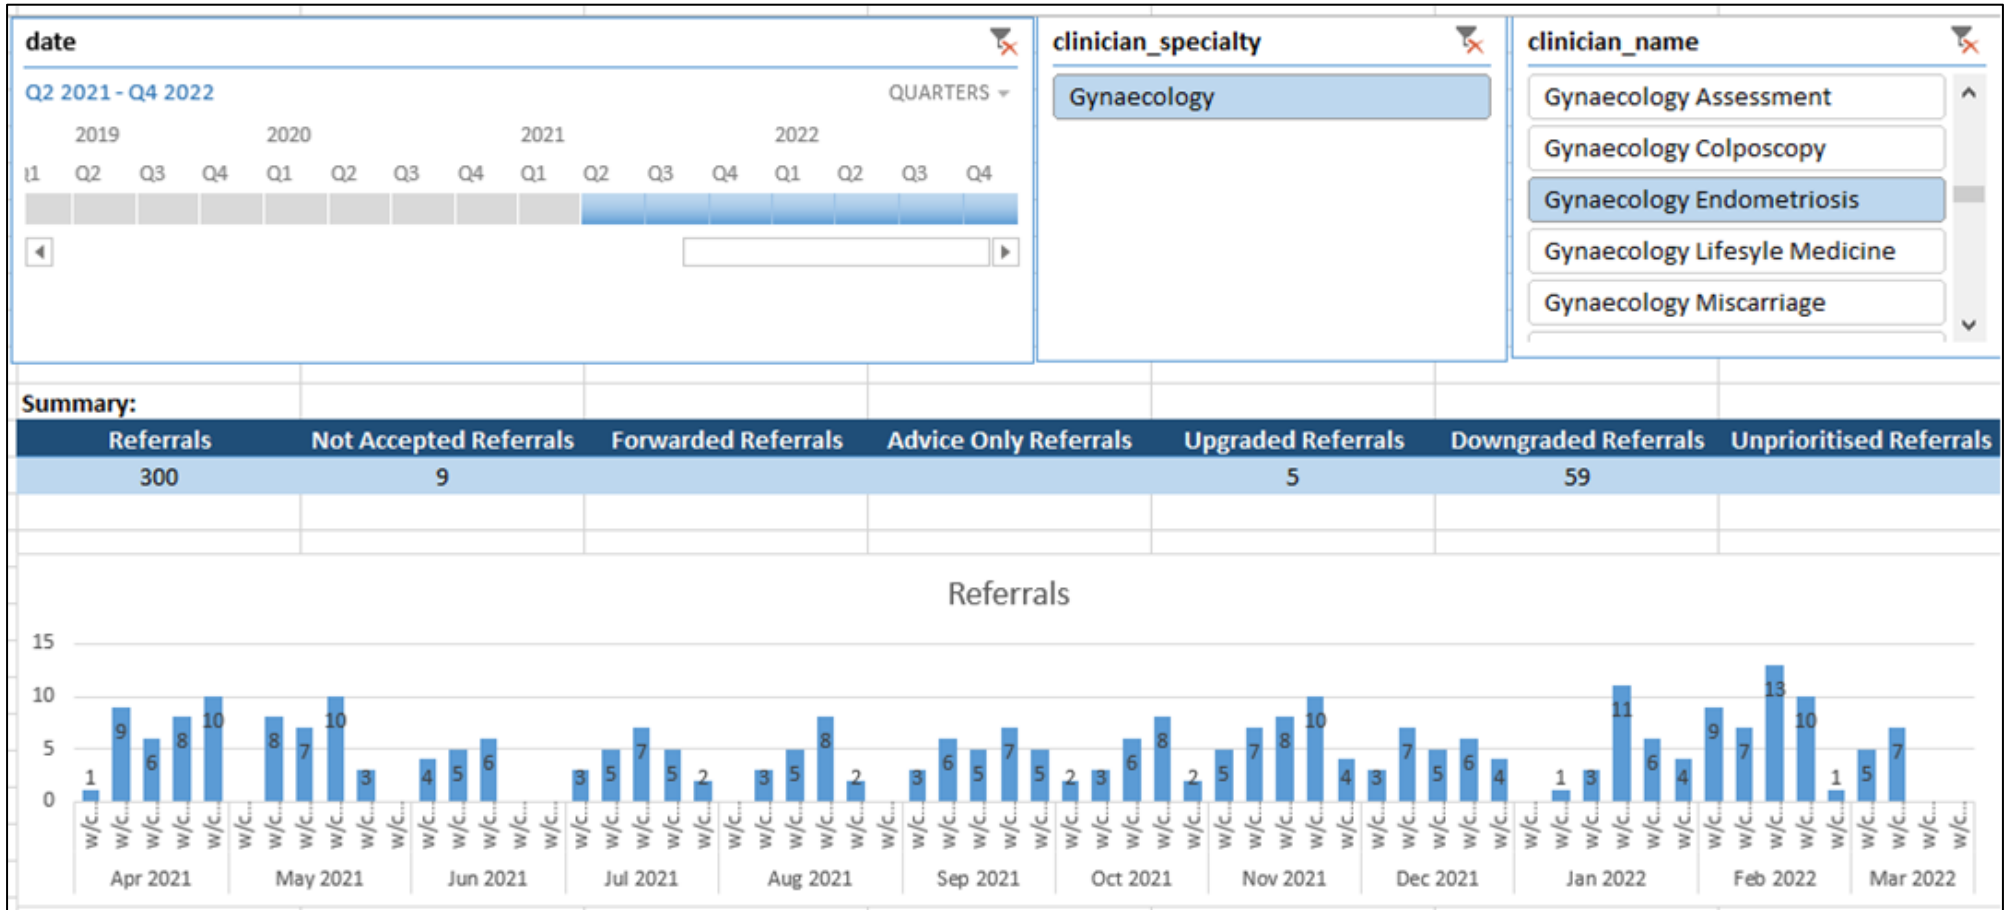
date

Q2 2021 - Q4 2022

QUARTERS

2019 2020 2021 2022

Q1 Q2 Q3 Q4 Q1 Q2 Q3 Q4 Q1 Q2 Q3 Q4 Q1 Q2 Q3 Q4

clinician_specialty

Gynaecology

clinician_name

Gynaecology Assessment

Gynaecology Colposcopy

Gynaecology Endometriosis

Gynaecology Lifesyle Medicine

Gynaecology Miscarriage

Summary:

| Referrals | Not Accepted Referrals | Forwarded Referrals | Advice Only Referrals | Upgraded Referrals | Downgraded Referrals | Unprioritised Referrals |
|---|---|---|---|---|---|---|
| 300 | 9 | | | 5 | 59 | |

Referrals

15
10
5
0

1 9 6 8 10 8 7 10 3 4 5 6 3 5 7 5 2 3 5 8 2 3 6 5 7 5 2 3 6 8 2 5 7 8 10 4 3 7 5 6 4 1 3 11 6 4 9 7 13 10 1 5 7

w/c...

Apr 2021 May 2021 Jun 2021 Jul 2021 Aug 2021 Sep 2021 Oct 2021 Nov 2021 Dec 2021 Jan 2022 Feb 2022 Mar 2022